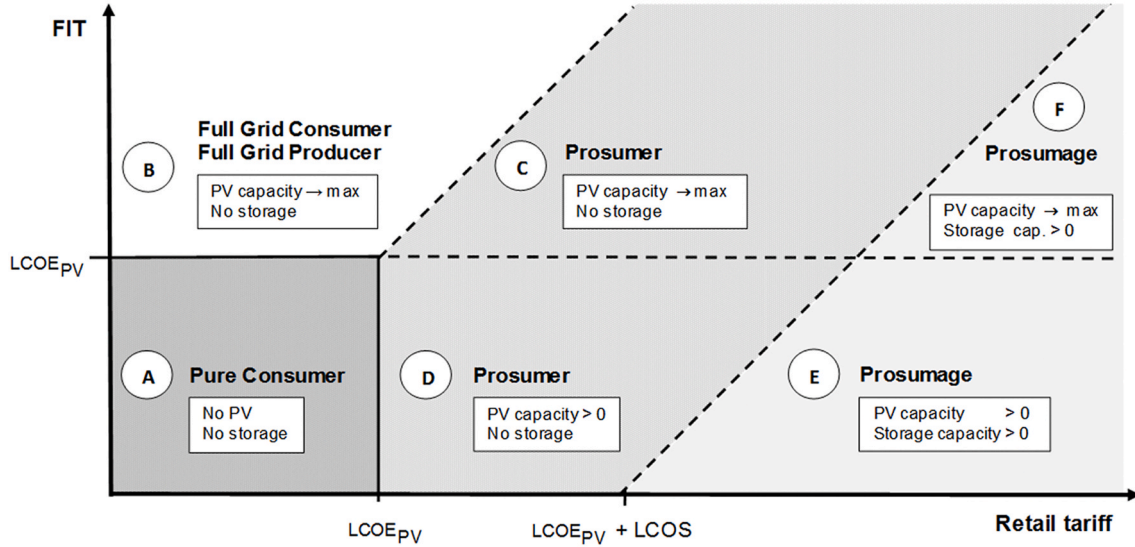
FIT

B

Full Grid Consumer
Full Grid Producer

PV capacity → max
No storage

C

Prosumer

PV capacity → max
No storage

F

Prosumage

PV capacity → max
Storage cap. > 0

$LCOE_{PV}$

A

Pure Consumer

No PV
No storage

D

Prosumer

PV capacity > 0
No storage

E

Prosumage

PV capacity > 0
Storage capacity > 0

$LCOE_{PV}$

$LCOE_{PV}$ + LCOS

Retail tariff